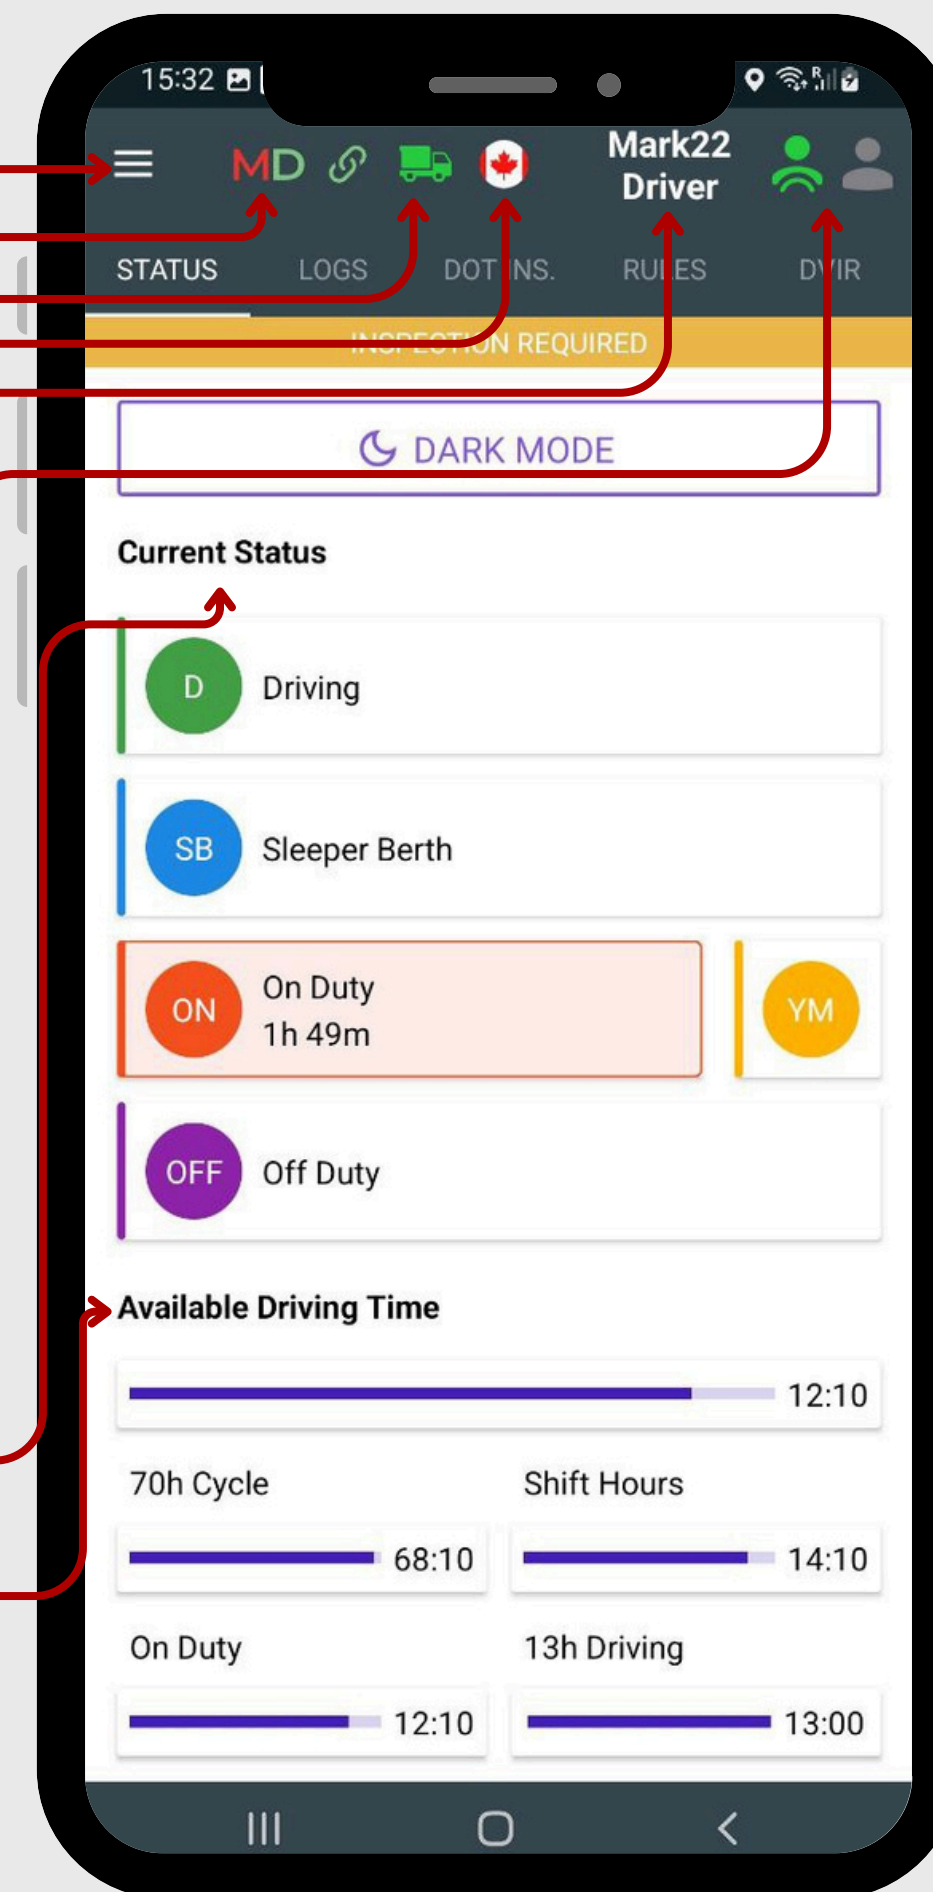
15:32

MD

Mark22
Driver

STATUS LOGS DOT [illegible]NS. RU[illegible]ES D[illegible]IR

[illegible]N REQUIRED

DARK MODE

Current Status

D Driving

SB Sleeper Berth

ON On Duty
1h 49m

YM

OFF Off Duty

Available Driving Time

12:10

70h Cycle

68:10

Shift Hours

14:10

On Duty

12:10

13h Driving

13:00